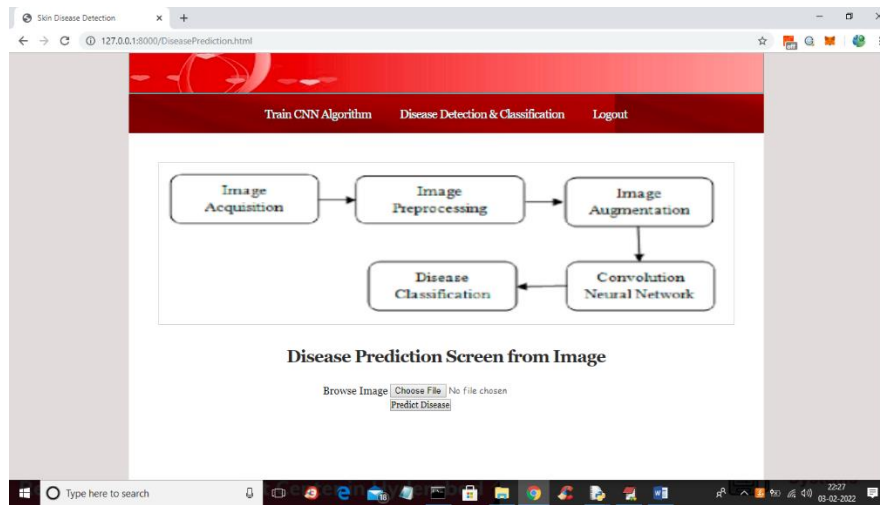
Skin Disease Detection × +

127.0.0.1:8000/DiseasePrediction.html

Train CNN Algorithm Disease Detection & Classification Logout

Image Acquisition

Image Preprocessing

Image Augmentation

Convolution Neural Network

Disease Classification

Disease Prediction Screen from Image

Browse Image Choose File No file chosen
Predict Disease

Type here to search

22:27
03-02-2022